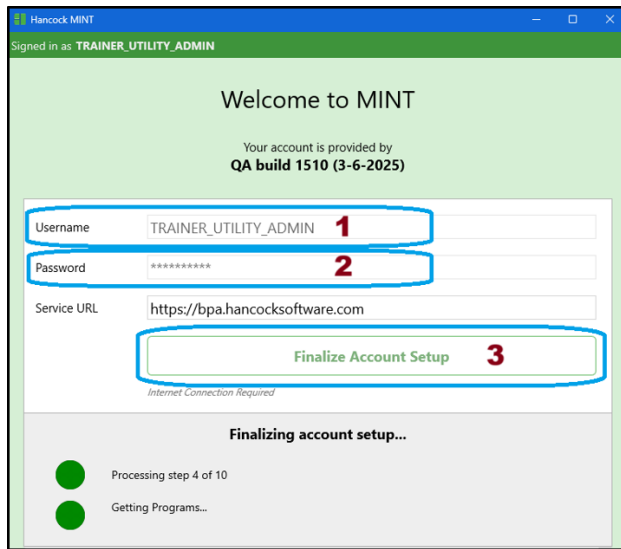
Hancock MINT

Signed in as TRAINER_UTILITY_ADMIN

Welcome to MINT

Your account is provided by
QA build 1510 (3-6-2025)

Username TRAINER_UTILITY_ADMIN 1

Password ********** 2

Service URL https://bpa.hancocksoftware.com

Finalize Account Setup 3

Internet Connection Required

Finalizing account setup...

Processing step 4 of 10

Getting Programs...